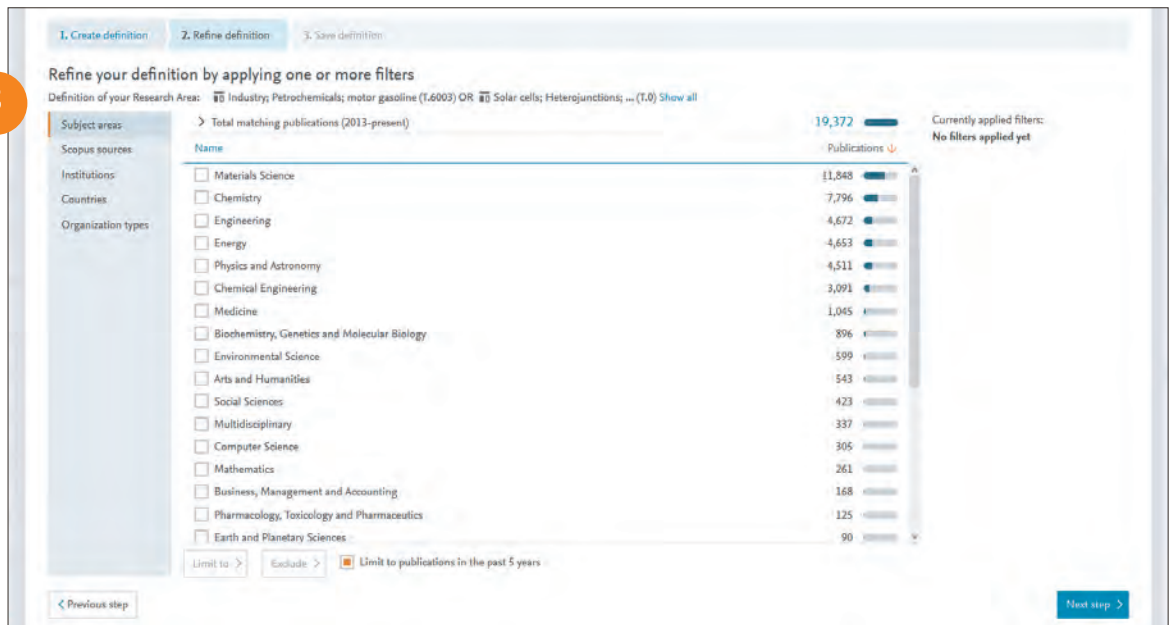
1. Create definition
2. Refine definition
3. Save definition

Refine your definition by applying one or more filters

Definition of your Research Area: Industry; Petrochemicals; motor gasoline (T.6003) OR Solar cells; Heterojunctions; ... (T.0) Show all

Subject areas
Scopus sources
Institutions
Countries
Organization types

> Total matching publications (2013-present) 19,372

Currently applied filters:
No filters applied yet

| Name | Publications |
|---|---|
| Materials Science | 11,848 |
| Chemistry | 7,796 |
| Engineering | 4,672 |
| Energy | 4,653 |
| Physics and Astronomy | 4,511 |
| Chemical Engineering | 3,091 |
| Medicine | 1,045 |
| Biochemistry, Genetics and Molecular Biology | 896 |
| Environmental Science | 599 |
| Arts and Humanities | 543 |
| Social Sciences | 423 |
| Multidisciplinary | 337 |
| Computer Science | 305 |
| Mathematics | 261 |
| Business, Management and Accounting | 168 |
| Pharmacology, Toxicology and Pharmaceutics | 125 |
| Earth and Planetary Sciences | 90 |

Limit to >
Exclude >
Limit to publications in the past 5 years

< Previous step
Next step >